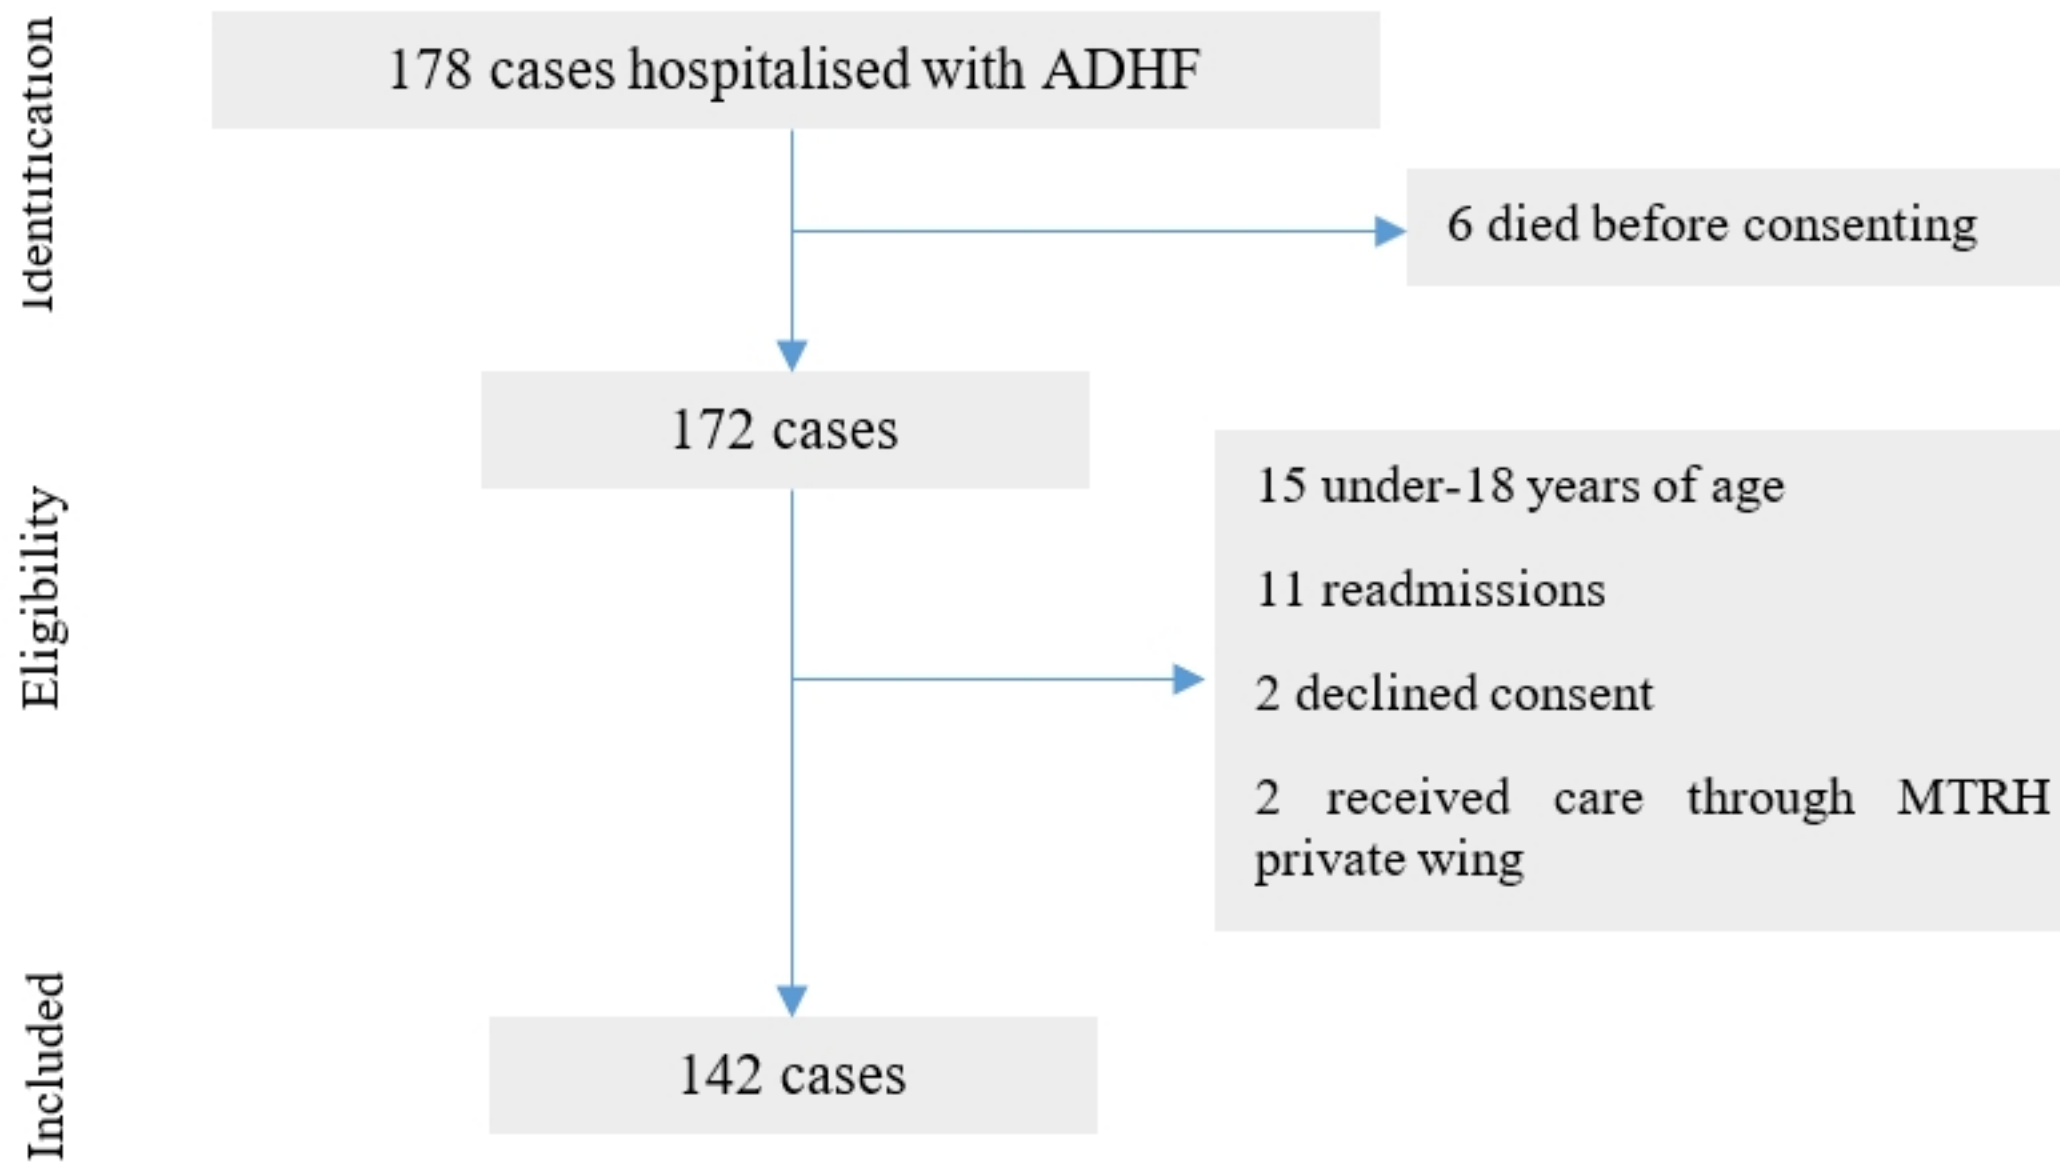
Identification

178 cases hospitalised with ADHF

6 died before consenting

Eligibility

172 cases

15 under-18 years of age

11 readmissions

2 declined consent

2 received care through MTRH private wing

Included

142 cases